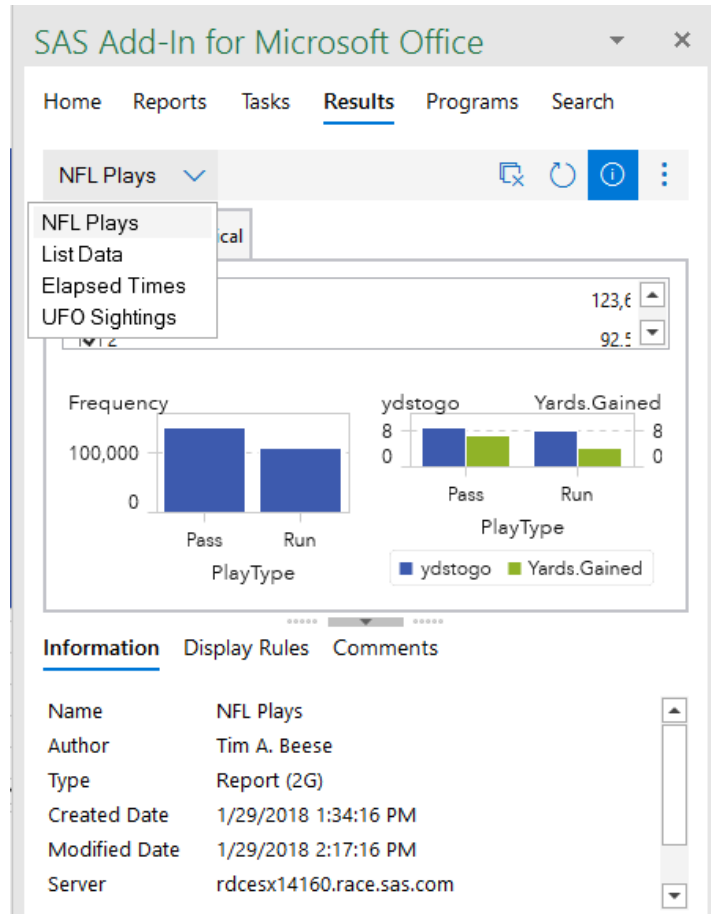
SAS Add-In for Microsoft Office

Home Reports Tasks Results Programs Search

NFL Plays

NFL Plays
List Data
Elapsed Times
UFO Sightings

ical

123,6
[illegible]2
92.5

Frequency
100,000
0
Pass Run
PlayType

ydstogo Yards.Gained
8 8
0 0
Pass Run
PlayType
ydstogo Yards.Gained

Information Display Rules Comments

| | |
|---|---|
| Name | NFL Plays |
| Author | Tim A. Beese |
| Type | Report (2G) |
| Created Date | 1/29/2018 1:34:16 PM |
| Modified Date | 1/29/2018 2:17:16 PM |
| Server | rdcesx14160.race.sas.com |